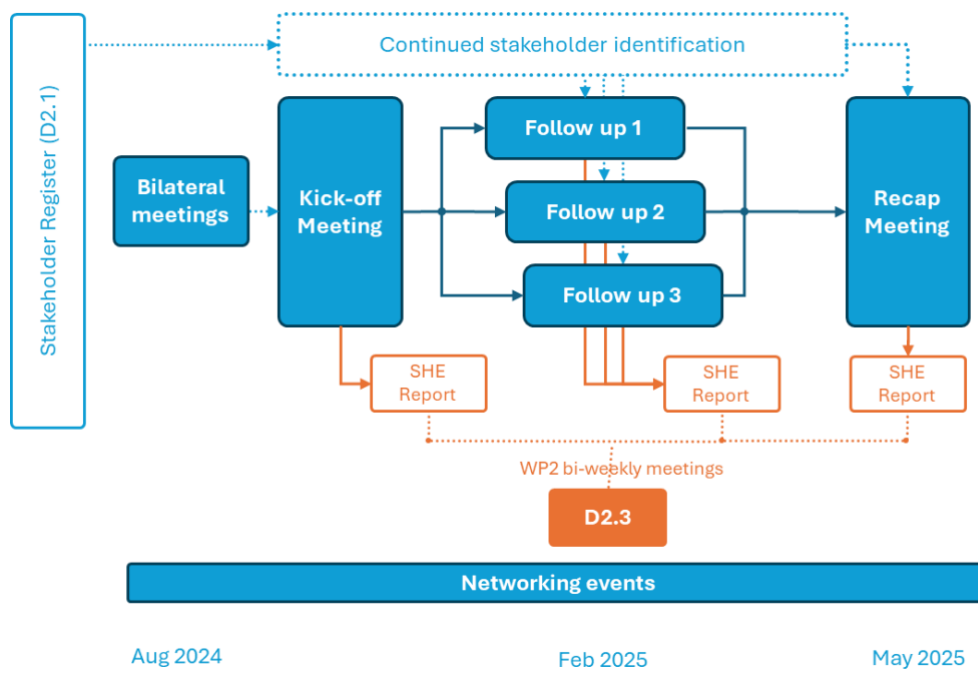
Stakeholder Register (D2.1)

Continued stakeholder identification

Bilateral meetings

Kick-off Meeting

Follow up 1

Follow up 2

Follow up 3

Recap Meeting

SHE Report

SHE Report

SHE Report

WP2 bi-weekly meetings

D2.3

Networking events

Aug 2024

Feb 2025

May 2025